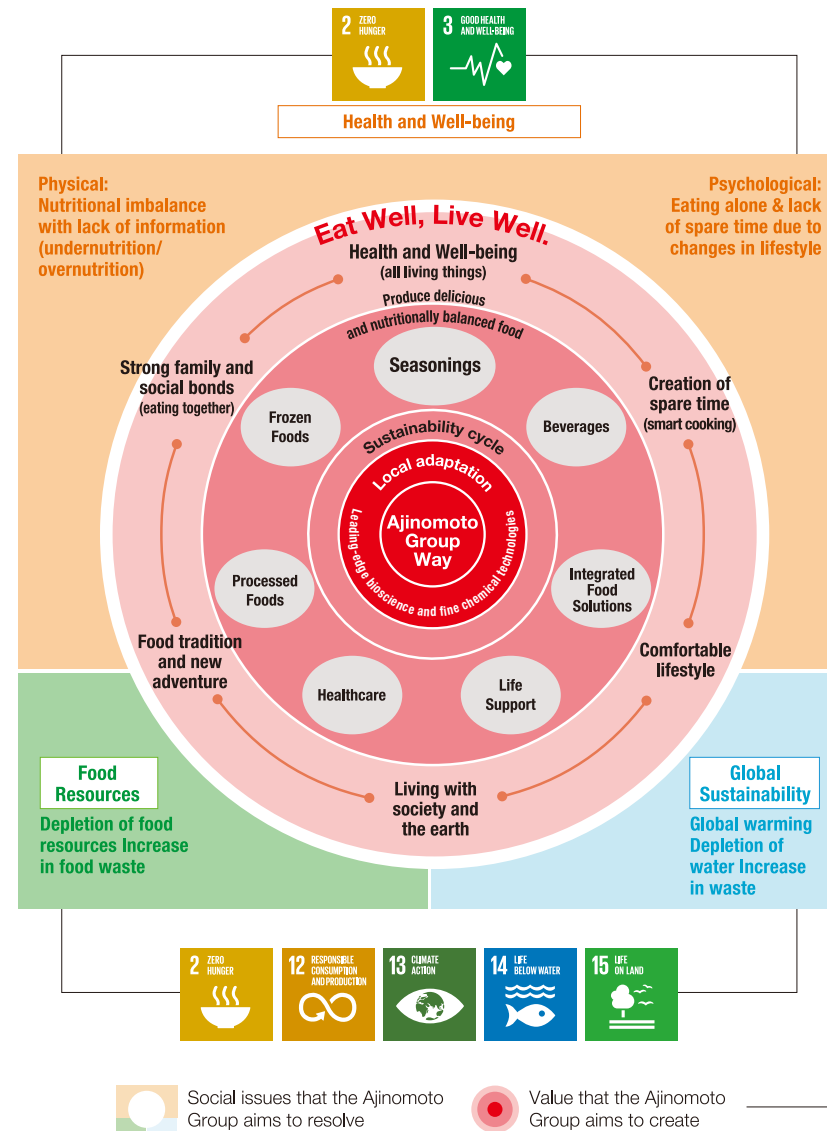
2 ZERO HUNGER

3 GOOD HEALTH AND WELL-BEING

Health and Well-being

Physical: Nutritional imbalance with lack of information (undernutrition/ overnutrition)

Psychological: Eating alone & lack of spare time due to changes in lifestyle

Eat Well, Live Well.

Health and Well-being (all living things)

Produce delicious and nutritionally balanced food

Strong family and social bonds (eating together)

Creation of spare time (smart cooking)

Seasonings

Frozen Foods

Beverages

Sustainability cycle

Local adaptation

Ajinomoto Group Way

Leading-edge bioscience and fine chemical technologies

Processed Foods

Integrated Food Solutions

Food tradition and new adventure

Comfortable lifestyle

Healthcare

Life Support

Living with society and the earth

Food Resources

Depletion of food resources Increase in food waste

Global Sustainability

Global warming Depletion of water Increase in waste

2 ZERO HUNGER

12 RESPONSIBLE CONSUMPTION AND PRODUCTION

13 CLIMATE ACTION

14 LIFE BELOW WATER

15 LIFE ON LAND

Social issues that the Ajinomoto Group aims to resolve

Value that the Ajinomoto Group aims to create